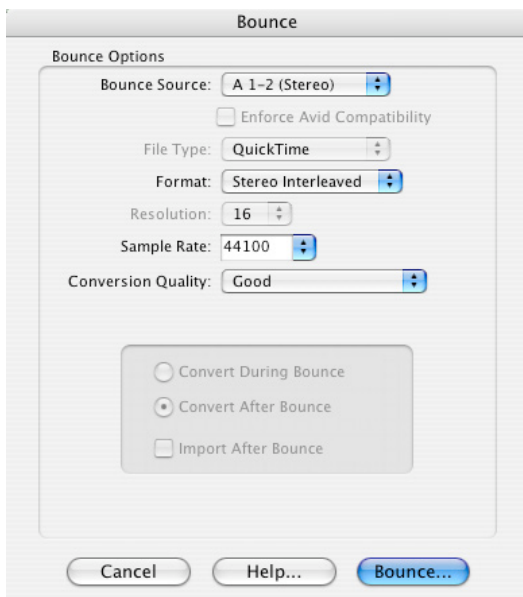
Bounce

Bounce Options

Bounce Source: A 1-2 (Stereo)

Enforce Avid Compatibility

File Type: QuickTime

Format: Stereo Interleaved

Resolution: 16

Sample Rate: 44100

Conversion Quality: Good

Convert During Bounce

Convert After Bounce

Import After Bounce

Cancel

Help...

Bounce...